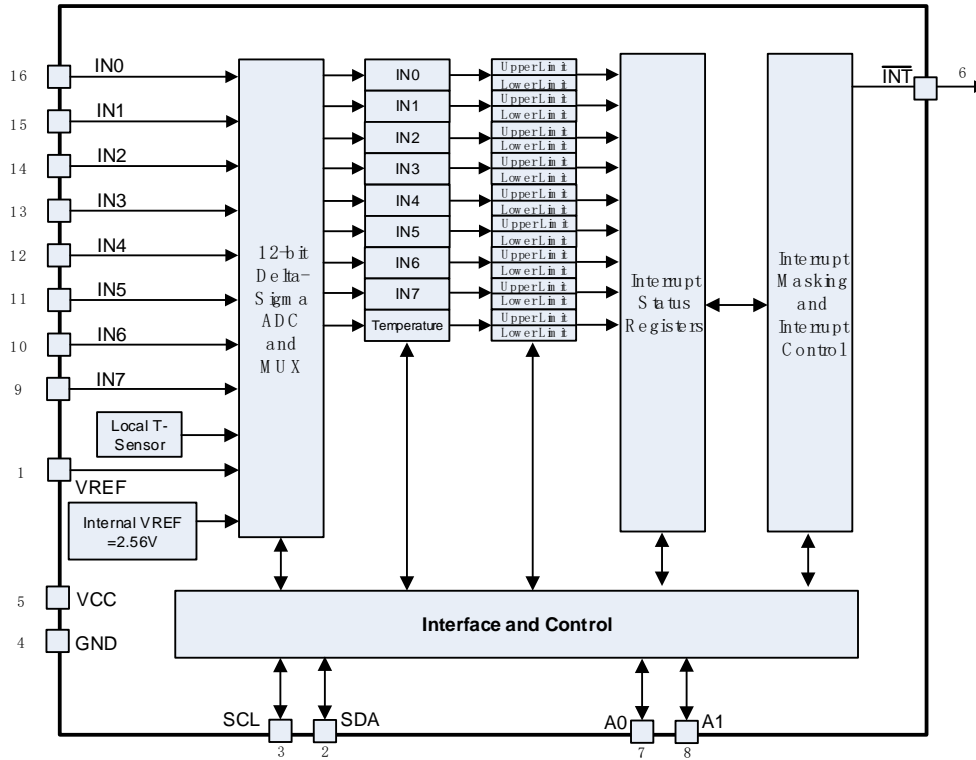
16 IN0
15 IN1
14 IN2
13 IN3
12 IN4
11 IN5
10 IN6
9 IN7

Local T-Sensor

1 VREF

Internal VREF =2.56V

5 VCC
4 GND

12-bit Delta-Sigma ADC and MUX

IN0
IN1
IN2
IN3
IN4
IN5
IN6
IN7
Temperature

UpperLimit
LowerLimit
UpperLimit
LowerLimit
UpperLimit
LowerLimit
UpperLimit
LowerLimit
UpperLimit
LowerLimit
UpperLimit
LowerLimit
UpperLimit
LowerLimit
UpperLimit
LowerLimit
UpperLimit
LowerLimit

Interrupt Status Registers

Interrupt Masking and Interrupt Control

$\overline{INT}$ 6

Interface and Control

SCL 3
SDA 2
A0 7
A1 8